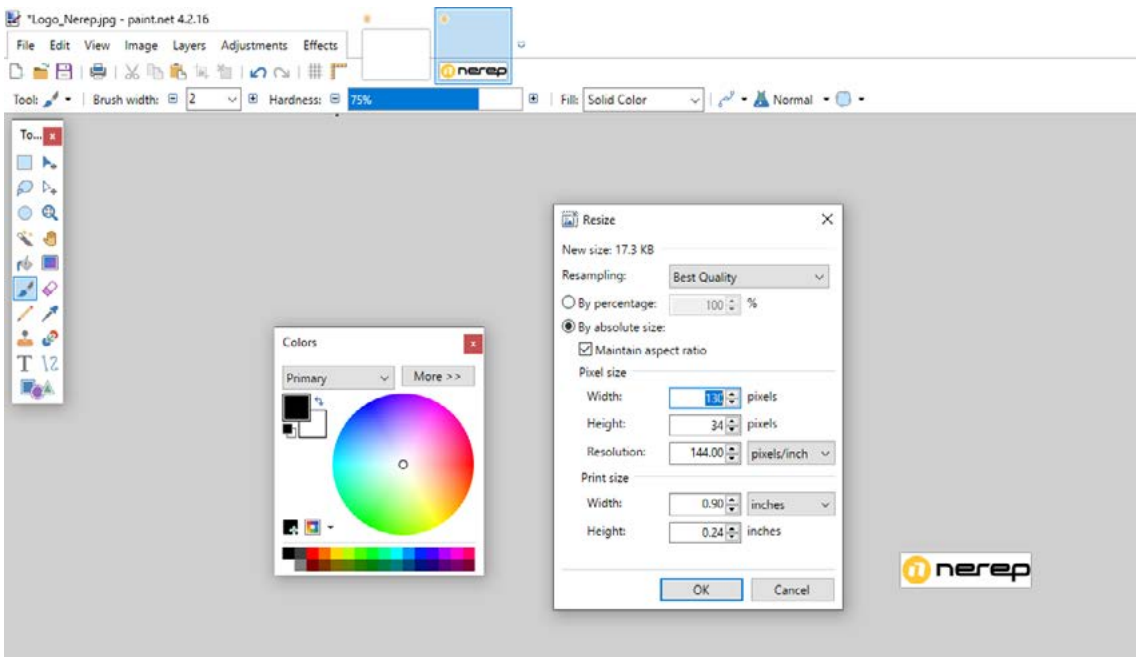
*Logo_Nerep.jpg - paint.net 4.2.16

File Edit View Image Layers Adjustments Effects

nerep

Tool: Brush width: 2 Hardness: 75% Fill: Solid Color Normal

To... x

T

Colors x

Primary More >>

Resize

New size: 17.3 KB

Resampling: Best Quality

By percentage: 100 %

By absolute size:

Maintain aspect ratio

Pixel size

Width: 130 pixels

Height: 34 pixels

Resolution: 144.00 pixels/inch

Print size

Width: 0.90 inches

Height: 0.24 inches

OK Cancel

nerep